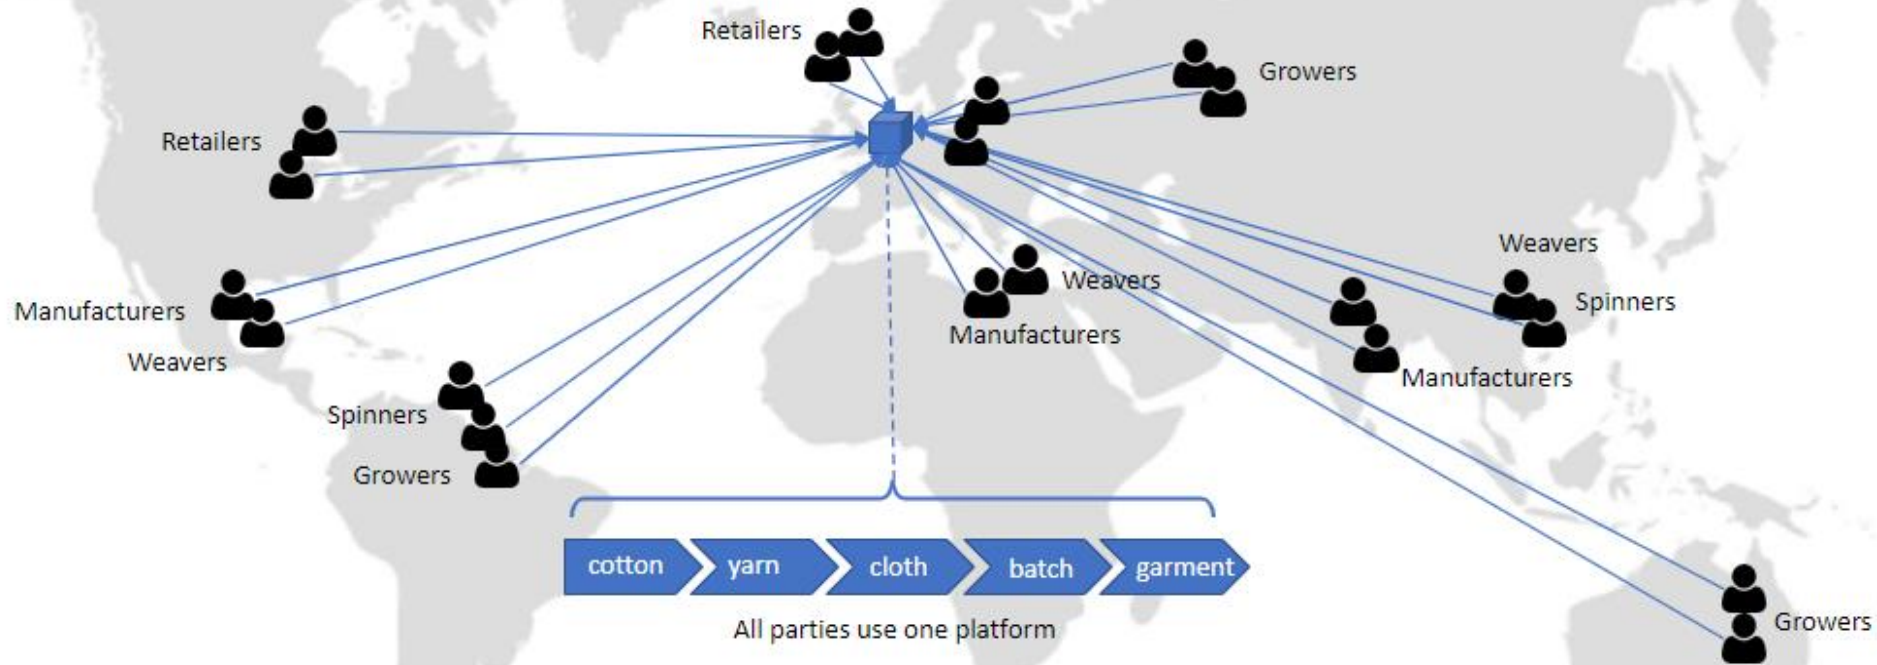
Retailers

Growers

Retailers

Weavers

Manufacturers

Weavers

Spinners

Weavers

Manufacturers

Spinners

Manufacturers

Growers

cotton yarn cloth batch garment

All parties use one platform

Growers